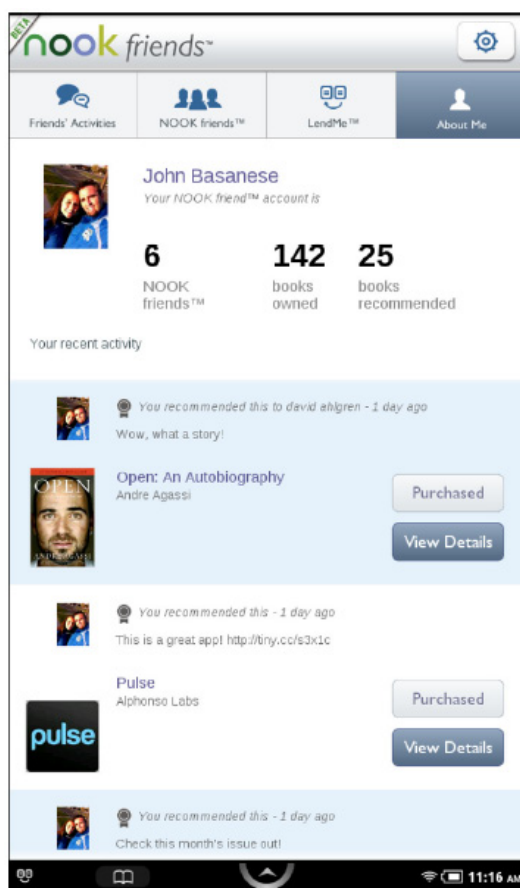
BETA
nook friends™

Friends' Activities
NOOK friends™
LendMe™
About Me

John Basanese
Your NOOK friend™ account is

6
NOOK friends™

142
books owned

25
books recommended

Your recent activity

You recommended this to david ahlgren - 1 day ago
Wow, what a story!

OPEN
AGASSI

Open: An Autobiography
Andre Agassi

Purchased
View Details

You recommended this - 1 day ago
This is a great app! http://tiny.cc/s3x1c

Pulse
Alphonso Labs

pulse

Purchased
View Details

You recommended this - 1 day ago
Check this month's issue out!

11:16 AM